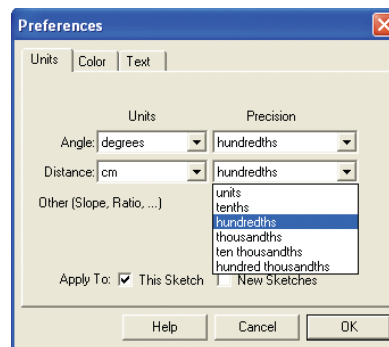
Preferences

Units | Color | Text

Units

Precision

Angle: degrees

hundredths

Distance: cm

hundredths

Other (Slope, Ratio, ...)

units
tenths
hundredths
thousandths
ten thousandths
hundred thousandths

Apply To: This Sketch New Sketches

Help

Cancel

OK